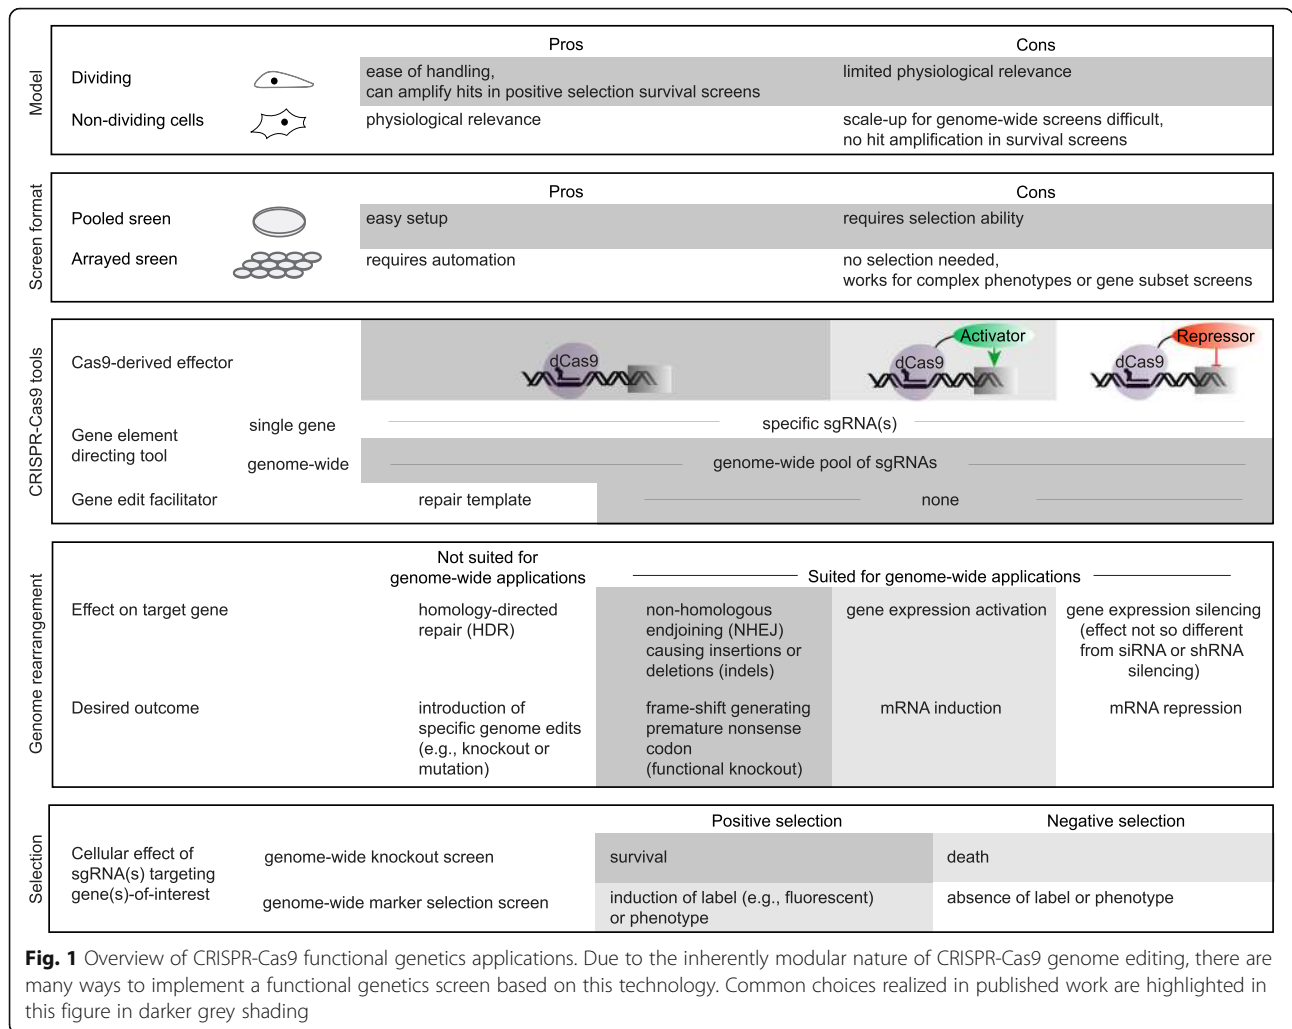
Model

| | | Pros | Cons |
|---|---|---|---|
| Dividing | | ease of handling, can amplify hits in positive selection survival screens | limited physiological relevance |
| Non-dividing cells | | physiological relevance | scale-up for genome-wide screens difficult, no hit amplification in survival screens |

Screen format

| | | Pros | Cons |
|---|---|---|---|
| Pooled sreen | | easy setup | requires selection ability |
| Arrayed sreen | | requires automation | no selection needed, works for complex phenotypes or gene subset screens |

CRISPR-Cas9 tools

Cas9-derived effector
dCas9
Activator
dCas9
Repressor
dCas9

Gene element directing tool
single gene — specific sgRNA(s)
genome-wide — genome-wide pool of sgRNAs

Gene edit facilitator — repair template — none

Genome rearrangement

Not suited for genome-wide applications
Suited for genome-wide applications

| | Not suited for genome-wide applications | Suited for genome-wide applications | | |
|---|---|---|---|---|
| Effect on target gene | homology-directed repair (HDR) | non-homologous endjoining (NHEJ) causing insertions or deletions (indels) | gene expression activation | gene expression silencing (effect not so different from siRNA or shRNA silencing) |
| Desired outcome | introduction of specific genome edits (e.g., knockout or mutation) | frame-shift generating premature nonsense codon (functional knockout) | mRNA induction | mRNA repression |

Selection

| Cellular effect of sgRNA(s) targeting gene(s)-of-interest | | Positive selection | Negative selection |
|---|---|---|---|
| | genome-wide knockout screen | survival | death |
| | genome-wide marker selection screen | induction of label (e.g., fluorescent) or phenotype | absence of label or phenotype |

**Fig. 1** Overview of CRISPR-Cas9 functional genetics applications. Due to the inherently modular nature of CRISPR-Cas9 genome editing, there are many ways to implement a functional genetics screen based on this technology. Common choices realized in published work are highlighted in this figure in darker grey shading